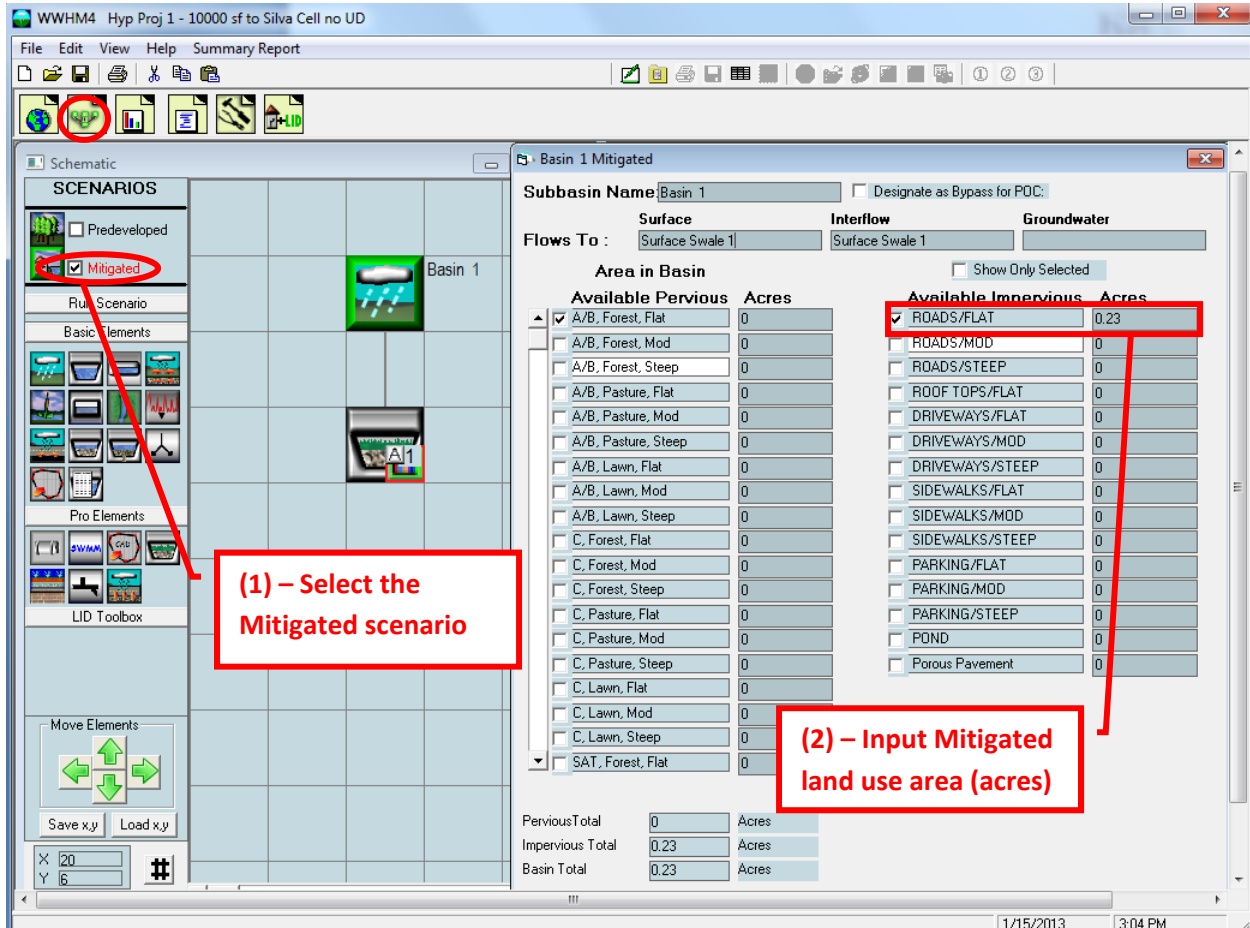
WWHM4 Hyp Proj 1 - 10000 sf to Silva Cell no UD

File Edit View Help Summary Report

LID

Schematic

SCENARIOS

Predeveloped

Mitigated

Run Scenario

Basic Elements

Pro Elements

SWMM

LID Toolbox

Move Elements

Save x,y Load x,y

X 20
Y 6

Basin 1

A1

Basin 1 Mitigated

Subbasin Name Basin 1 Designate as Bypass for POC:

Surface Interflow Groundwater

Flows To : Surface Swale 1 Surface Swale 1

Area in Basin Show Only Selected

| Available Pervious | Acres |
|---|---|
| A/B, Forest, Flat | 0 |
| A/B, Forest, Mod | 0 |
| A/B, Forest, Steep | 0 |
| A/B, Pasture, Flat | 0 |
| A/B, Pasture, Mod | 0 |
| A/B, Pasture, Steep | 0 |
| A/B, Lawn, Flat | 0 |
| A/B, Lawn, Mod | 0 |
| A/B, Lawn, Steep | 0 |
| C, Forest, Flat | 0 |
| C, Forest, Mod | 0 |
| C, Forest, Steep | 0 |
| C, Pasture, Flat | 0 |
| C, Pasture, Mod | 0 |
| C, Pasture, Steep | 0 |
| C, Lawn, Flat | 0 |
| C, Lawn, Mod | 0 |
| C, Lawn, Steep | 0 |
| SAT, Forest, Flat | 0 |

| Available Impervious | Acres |
|---|---|
| ROADS/FLAT | 0.23 |
| ROADS/MOD | 0 |
| ROADS/STEEP | 0 |
| ROOF TOPS/FLAT | 0 |
| DRIVEWAYS/FLAT | 0 |
| DRIVEWAYS/MOD | 0 |
| DRIVEWAYS/STEEP | 0 |
| SIDEWALKS/FLAT | 0 |
| SIDEWALKS/MOD | 0 |
| SIDEWALKS/STEEP | 0 |
| PARKING/FLAT | 0 |
| PARKING/MOD | 0 |
| PARKING/STEEP | 0 |
| POND | 0 |
| Porous Pavement | 0 |

(1) – Select the Mitigated scenario

(2) – Input Mitigated land use area (acres)

PerviousTotal 0 Acres
Impervious Total 0.23 Acres
Basin Total 0.23 Acres

1/15/2013 3:04 PM